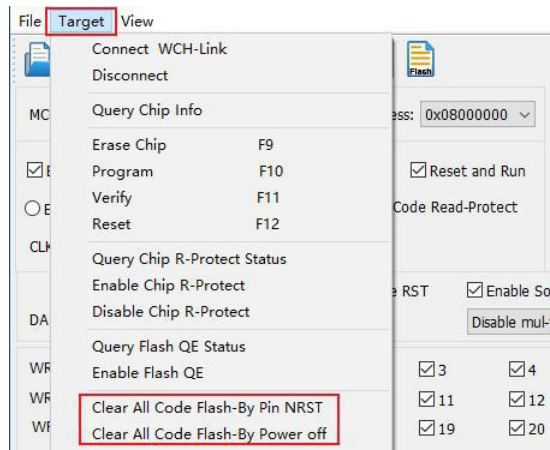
File Target View

Connect WCH-Link
Disconnect
Query Chip Info
Erase Chip F9
Program F10
Verify F11
Reset F12
Query Chip R-Protect Status
Enable Chip R-Protect
Disable Chip R-Protect
Query Flash QE Status
Enable Flash QE
Clear All Code Flash-By Pin NRST
Clear All Code Flash-By Power off

Flash
MC
ess: 0x08000000
E
Reset and Run
E
Code Read-Protect
CLK
e RST
Enable So
DA
Disable mul-
WR
3
4
WR
11
12
WF
19
20